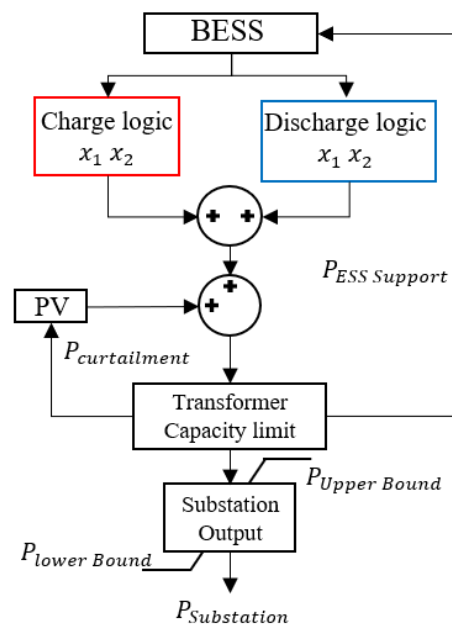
BESS

Charge logic
$x_1\ x_2$

Discharge logic
$x_1\ x_2$

+ +

+
+

$P_{ESS\ Support}$

PV

$P_{curtailment}$

Transformer Capacity limit

$P_{Upper\ Bound}$

Substation Output

$P_{lower\ Bound}$

$P_{Substation}$